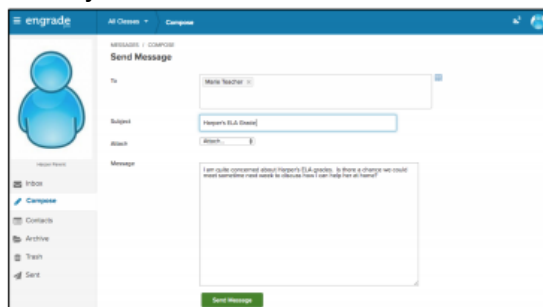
≡ engrade
All Classes ▾
Compose

MESSAGES / COMPOSE
Send Message

To
Marie Teacher ×

Subject
Harper's ELA Grades

Attach
Attach...

Message
I am quite concerned about Harper's ELA grades. Is there a chance we could meet sometime next week to discuss how I can help her at home?

Send Message

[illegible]

Inbox
Compose
Contacts
Archive
Trash
Sent